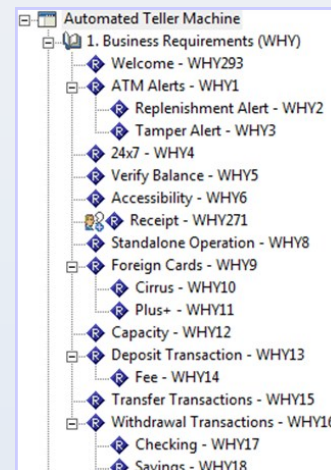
Automated Teller Machine
1. Business Requirements (WHY)
Welcome - WHY293
ATM Alerts - WHY1
Replenishment Alert - WHY2
Tamper Alert - WHY3
24x7 - WHY4
Verify Balance - WHY5
Accessibility - WHY6
Receipt - WHY271
Standalone Operation - WHY8
Foreign Cards - WHY9
Cirrus - WHY10
Plus+ - WHY11
Capacity - WHY12
Deposit Transaction - WHY13
Fee - WHY14
Transfer Transactions - WHY15
Withdrawal Transactions - WHY1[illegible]
Checking - WHY17
Savings - WHY18